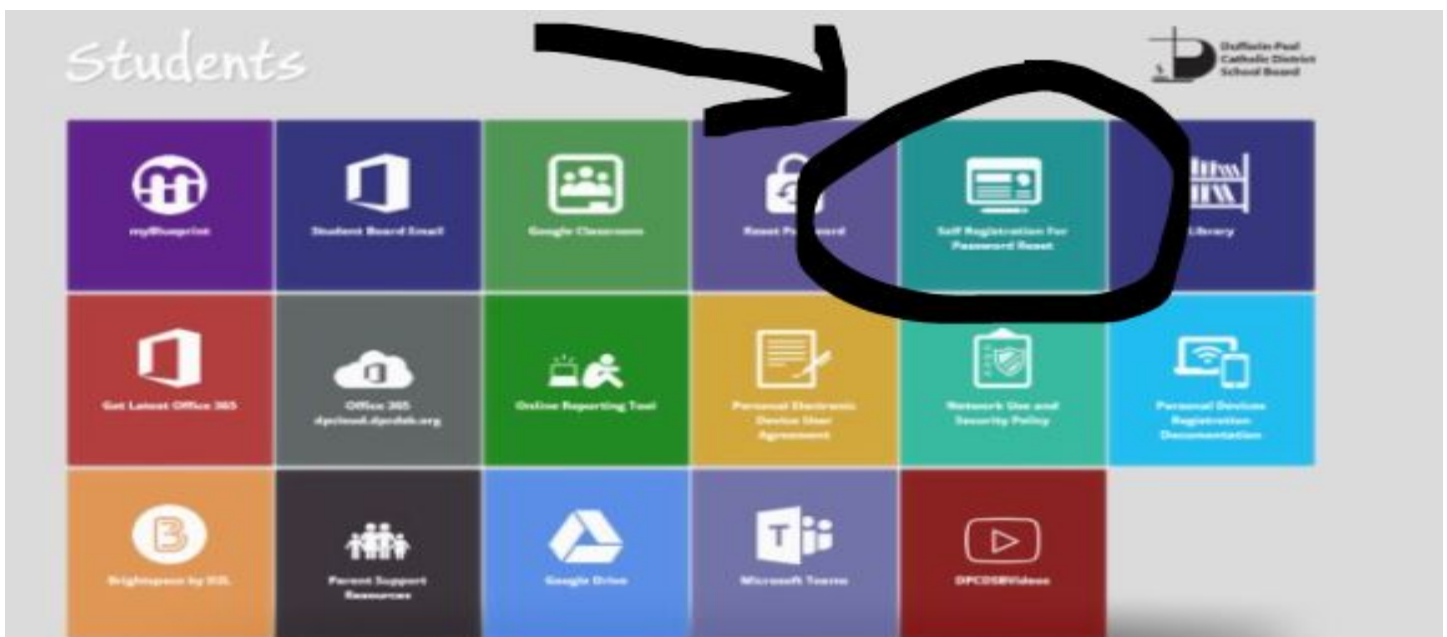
Students

Dufferin-Peel Catholic District School Board

myBlueprint

Student Board Email

Google Classroom

Reset Password

Self Registration For Password Reset

Library

Get Latest Office 365

Office 365 dpcloud.dpcdsb.org

Online Reporting Tool

Personal Electronic Device User Agreement

Network Use and Security Policy

Personal Devices Registration Documentation

Brightspace by D2L

Parent Support Resources

Google Drive

Microsoft Teams

DPCDSBVideos